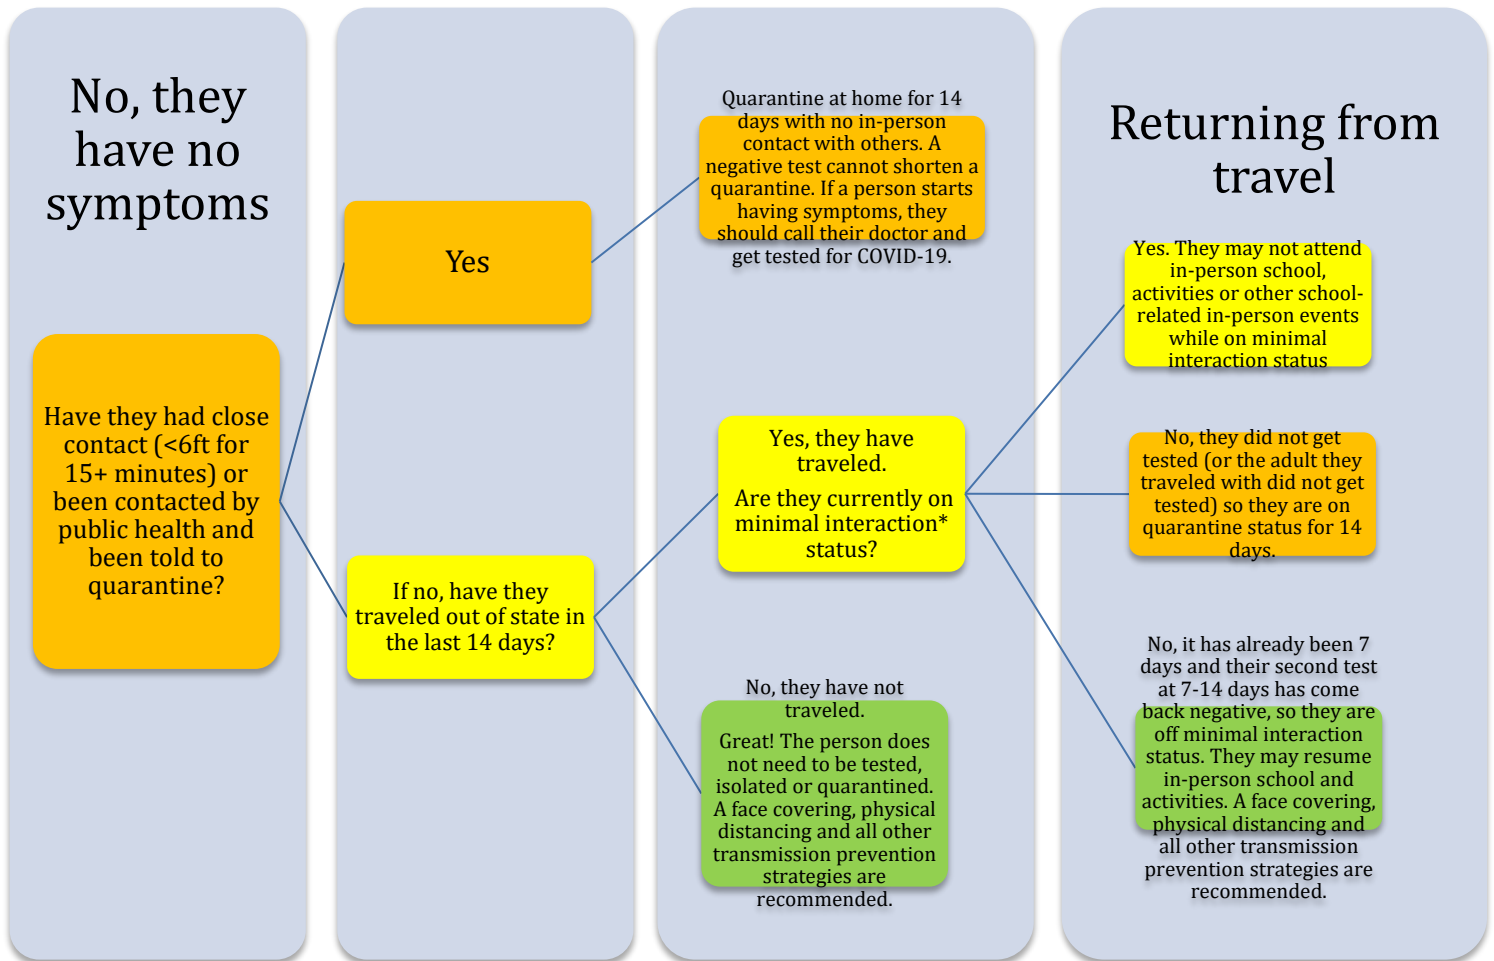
No, they have no symptoms

Have they had close contact (<6ft for 15+ minutes) or been contacted by public health and been told to quarantine?

Yes

If no, have they traveled out of state in the last 14 days?

Quarantine at home for 14 days with no in-person contact with others. A negative test cannot shorten a quarantine. If a person starts having symptoms, they should call their doctor and get tested for COVID-19.

Yes, they have traveled.

Are they currently on minimal interaction* status?

No, they have not traveled.

Great! The person does not need to be tested, isolated or quarantined. A face covering, physical distancing and all other transmission prevention strategies are recommended.

Returning from travel

Yes. They may not attend in-person school, activities or other school-related in-person events while on minimal interaction status

No, they did not get tested (or the adult they traveled with did not get tested) so they are on quarantine status for 14 days.

No, it has already been 7 days and their second test at 7-14 days has come back negative, so they are off minimal interaction status. They may resume in-person school and activities. A face covering, physical distancing and all other transmission prevention strategies are recommended.